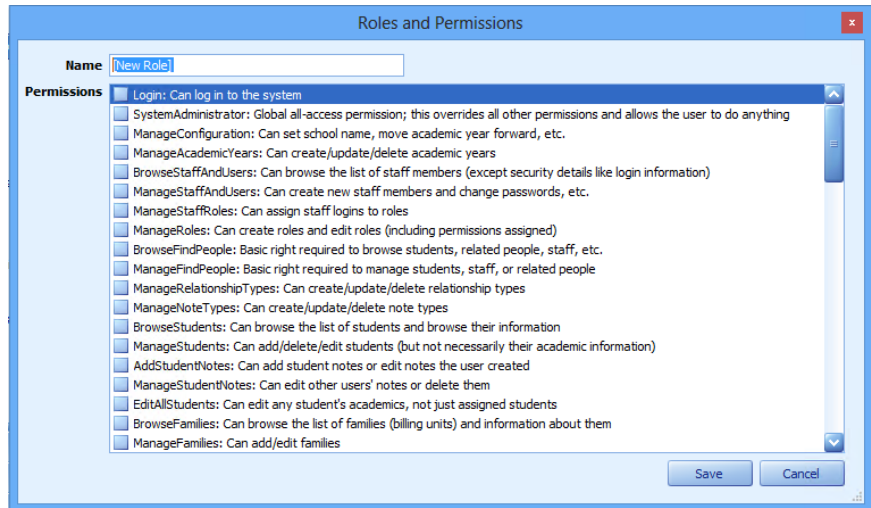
Roles and Permissions

Name [New Role]

Permissions
Login: Can log in to the system
SystemAdministrator: Global all-access permission; this overrides all other permissions and allows the user to do anything
ManageConfiguration: Can set school name, move academic year forward, etc.
ManageAcademicYears: Can create/update/delete academic years
BrowseStaffAndUsers: Can browse the list of staff members (except security details like login information)
ManageStaffAndUsers: Can create new staff members and change passwords, etc.
ManageStaffRoles: Can assign staff logins to roles
ManageRoles: Can create roles and edit roles (including permissions assigned)
BrowseFindPeople: Basic right required to browse students, related people, staff, etc.
ManageFindPeople: Basic right required to manage students, staff, or related people
ManageRelationshipTypes: Can create/update/delete relationship types
ManageNoteTypes: Can create/update/delete note types
BrowseStudents: Can browse the list of students and browse their information
ManageStudents: Can add/delete/edit students (but not necessarily their academic information)
AddStudentNotes: Can add student notes or edit notes the user created
ManageStudentNotes: Can edit other users' notes or delete them
EditAllStudents: Can edit any student's academics, not just assigned students
BrowseFamilies: Can browse the list of families (billing units) and information about them
ManageFamilies: Can add/edit families

Save Cancel